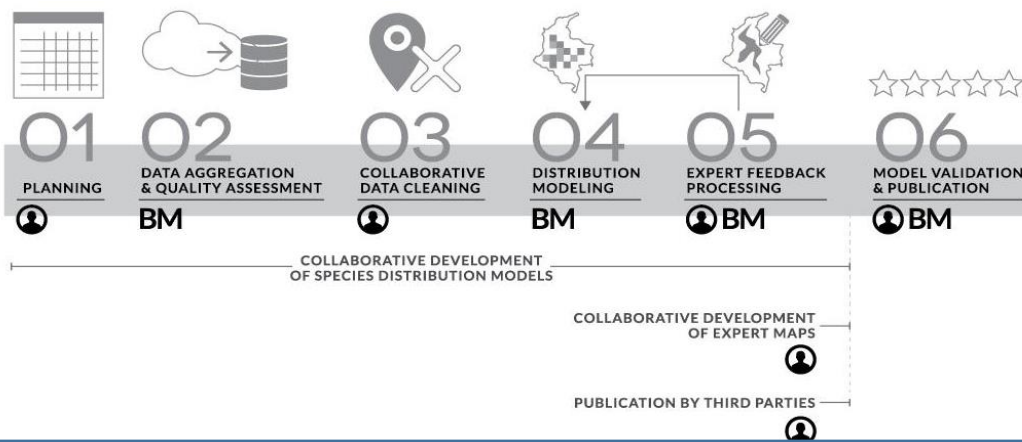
01
PLANNING

02
DATA AGGREGATION & QUALITY ASSESSMENT
BM

03
COLLABORATIVE DATA CLEANING

04
DISTRIBUTION MODELING
BM

05
EXPERT FEEDBACK PROCESSING
BM

06
MODEL VALIDATION & PUBLICATION
BM

COLLABORATIVE DEVELOPMENT OF SPECIES DISTRIBUTION MODELS

COLLABORATIVE DEVELOPMENT OF EXPERT MAPS

PUBLICATION BY THIRD PARTIES